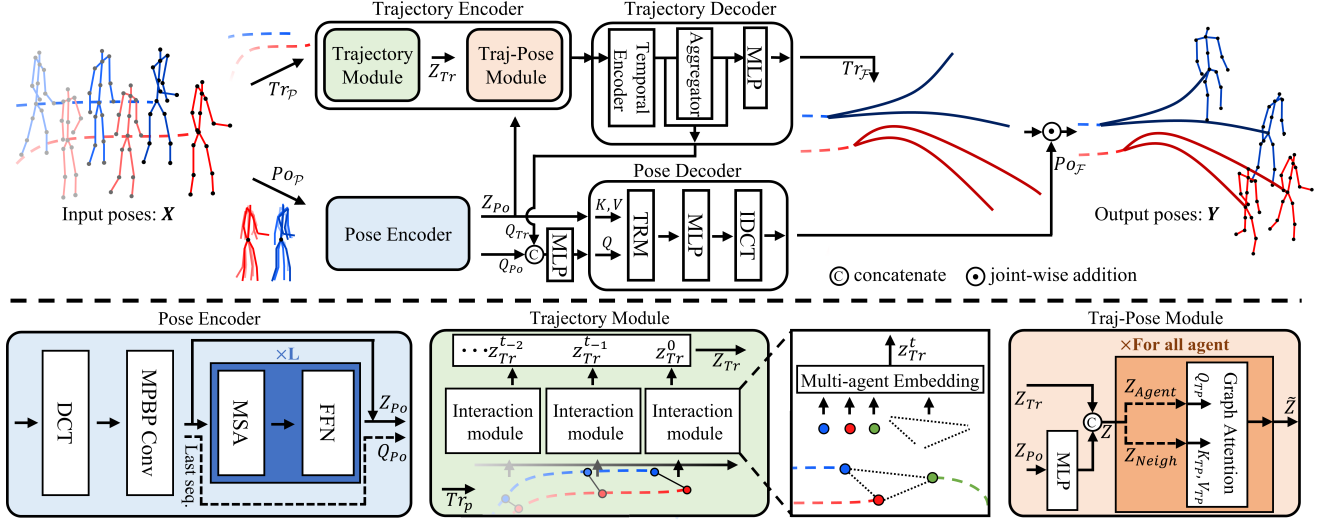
Trajectory Encoder

Trajectory Module

$Z_{Tr}$

Traj-Pose Module

Trajectory Decoder

Temporal Encoder

Aggregator

MLP

$Tr_{\mathcal{P}}$

$Tr_{\mathcal{F}}$

$Po_{\mathcal{P}}$

Input poses: $\boldsymbol{X}$

Pose Encoder

$Z_{Po}$

$Q_{Tr}$

$Q_{Po}$

MLP

Pose Decoder

$K,V$

$Q$

TRM

MLP

IDCT

$Po_{\mathcal{F}}$

Output poses: $\boldsymbol{Y}$

© concatenate ⊙ joint-wise addition

Pose Encoder

DCT

MPBP Conv

×L

MSA

FFN

Last seq.

$Z_{Po}$

$Q_{Po}$

Trajectory Module

$\cdots z_{Tr}^{t-2}$ $z_{Tr}^{t-1}$ $z_{Tr}^{0}$

$Z_{Tr}$

Interaction module

Interaction module

Interaction module

$Tr_{p}$

$z_{Tr}^{t}$

Multi-agent Embedding

Traj-Pose Module

×For all agent

$Z_{Tr}$

$Z_{Po}$

MLP

$Z$

$Z_{Agent}$

$Z_{Neigh}$

$Q_{TP}$

$K_{TP}, V_{TP}$

Graph Attention

$\tilde{Z}$